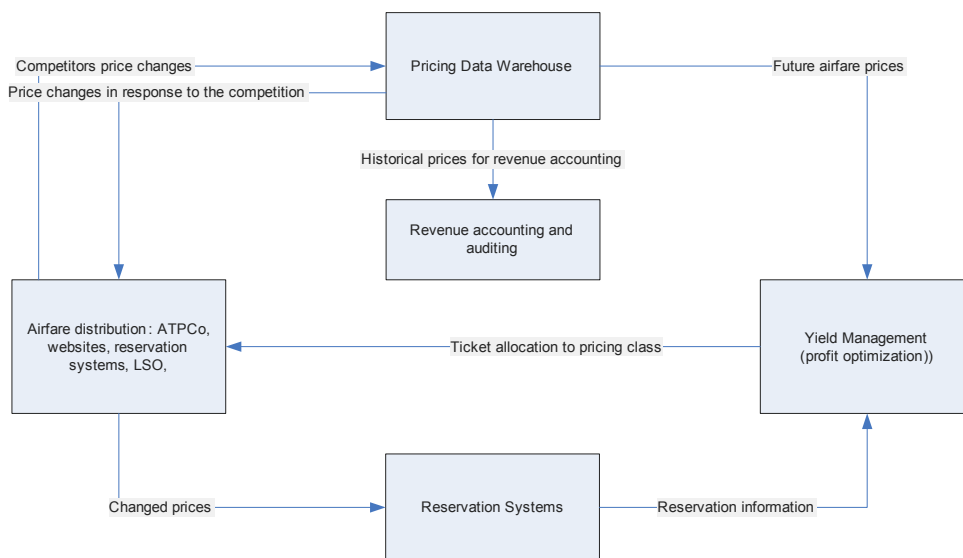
Pricing Data Warehouse

Competitors price changes

Price changes in response to the competition

Future airfare prices

Historical prices for revenue accounting

Revenue accounting and auditing

Airfare distribution : ATPCo, websites, reservation systems, LSO,

Ticket allocation to pricing class

Yield Management (profit optimization))

Changed prices

Reservation Systems

Reservation information